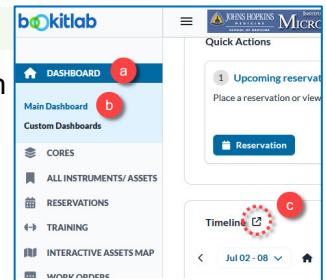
bookitlab

JOHNS HOPKINS MEDICINE MICRO

DASHBOARD a

Main Dashboard b

Custom Dashboards

CORES

ALL INSTRUMENTS/ ASSETS

RESERVATIONS

TRAINING

INTERACTIVE ASSETS MAP

WORK ORDERS

Quick Actions

1 Upcoming reservat

Place a reservation or view

Reservation

Timelin

c

Jul 02 - 08